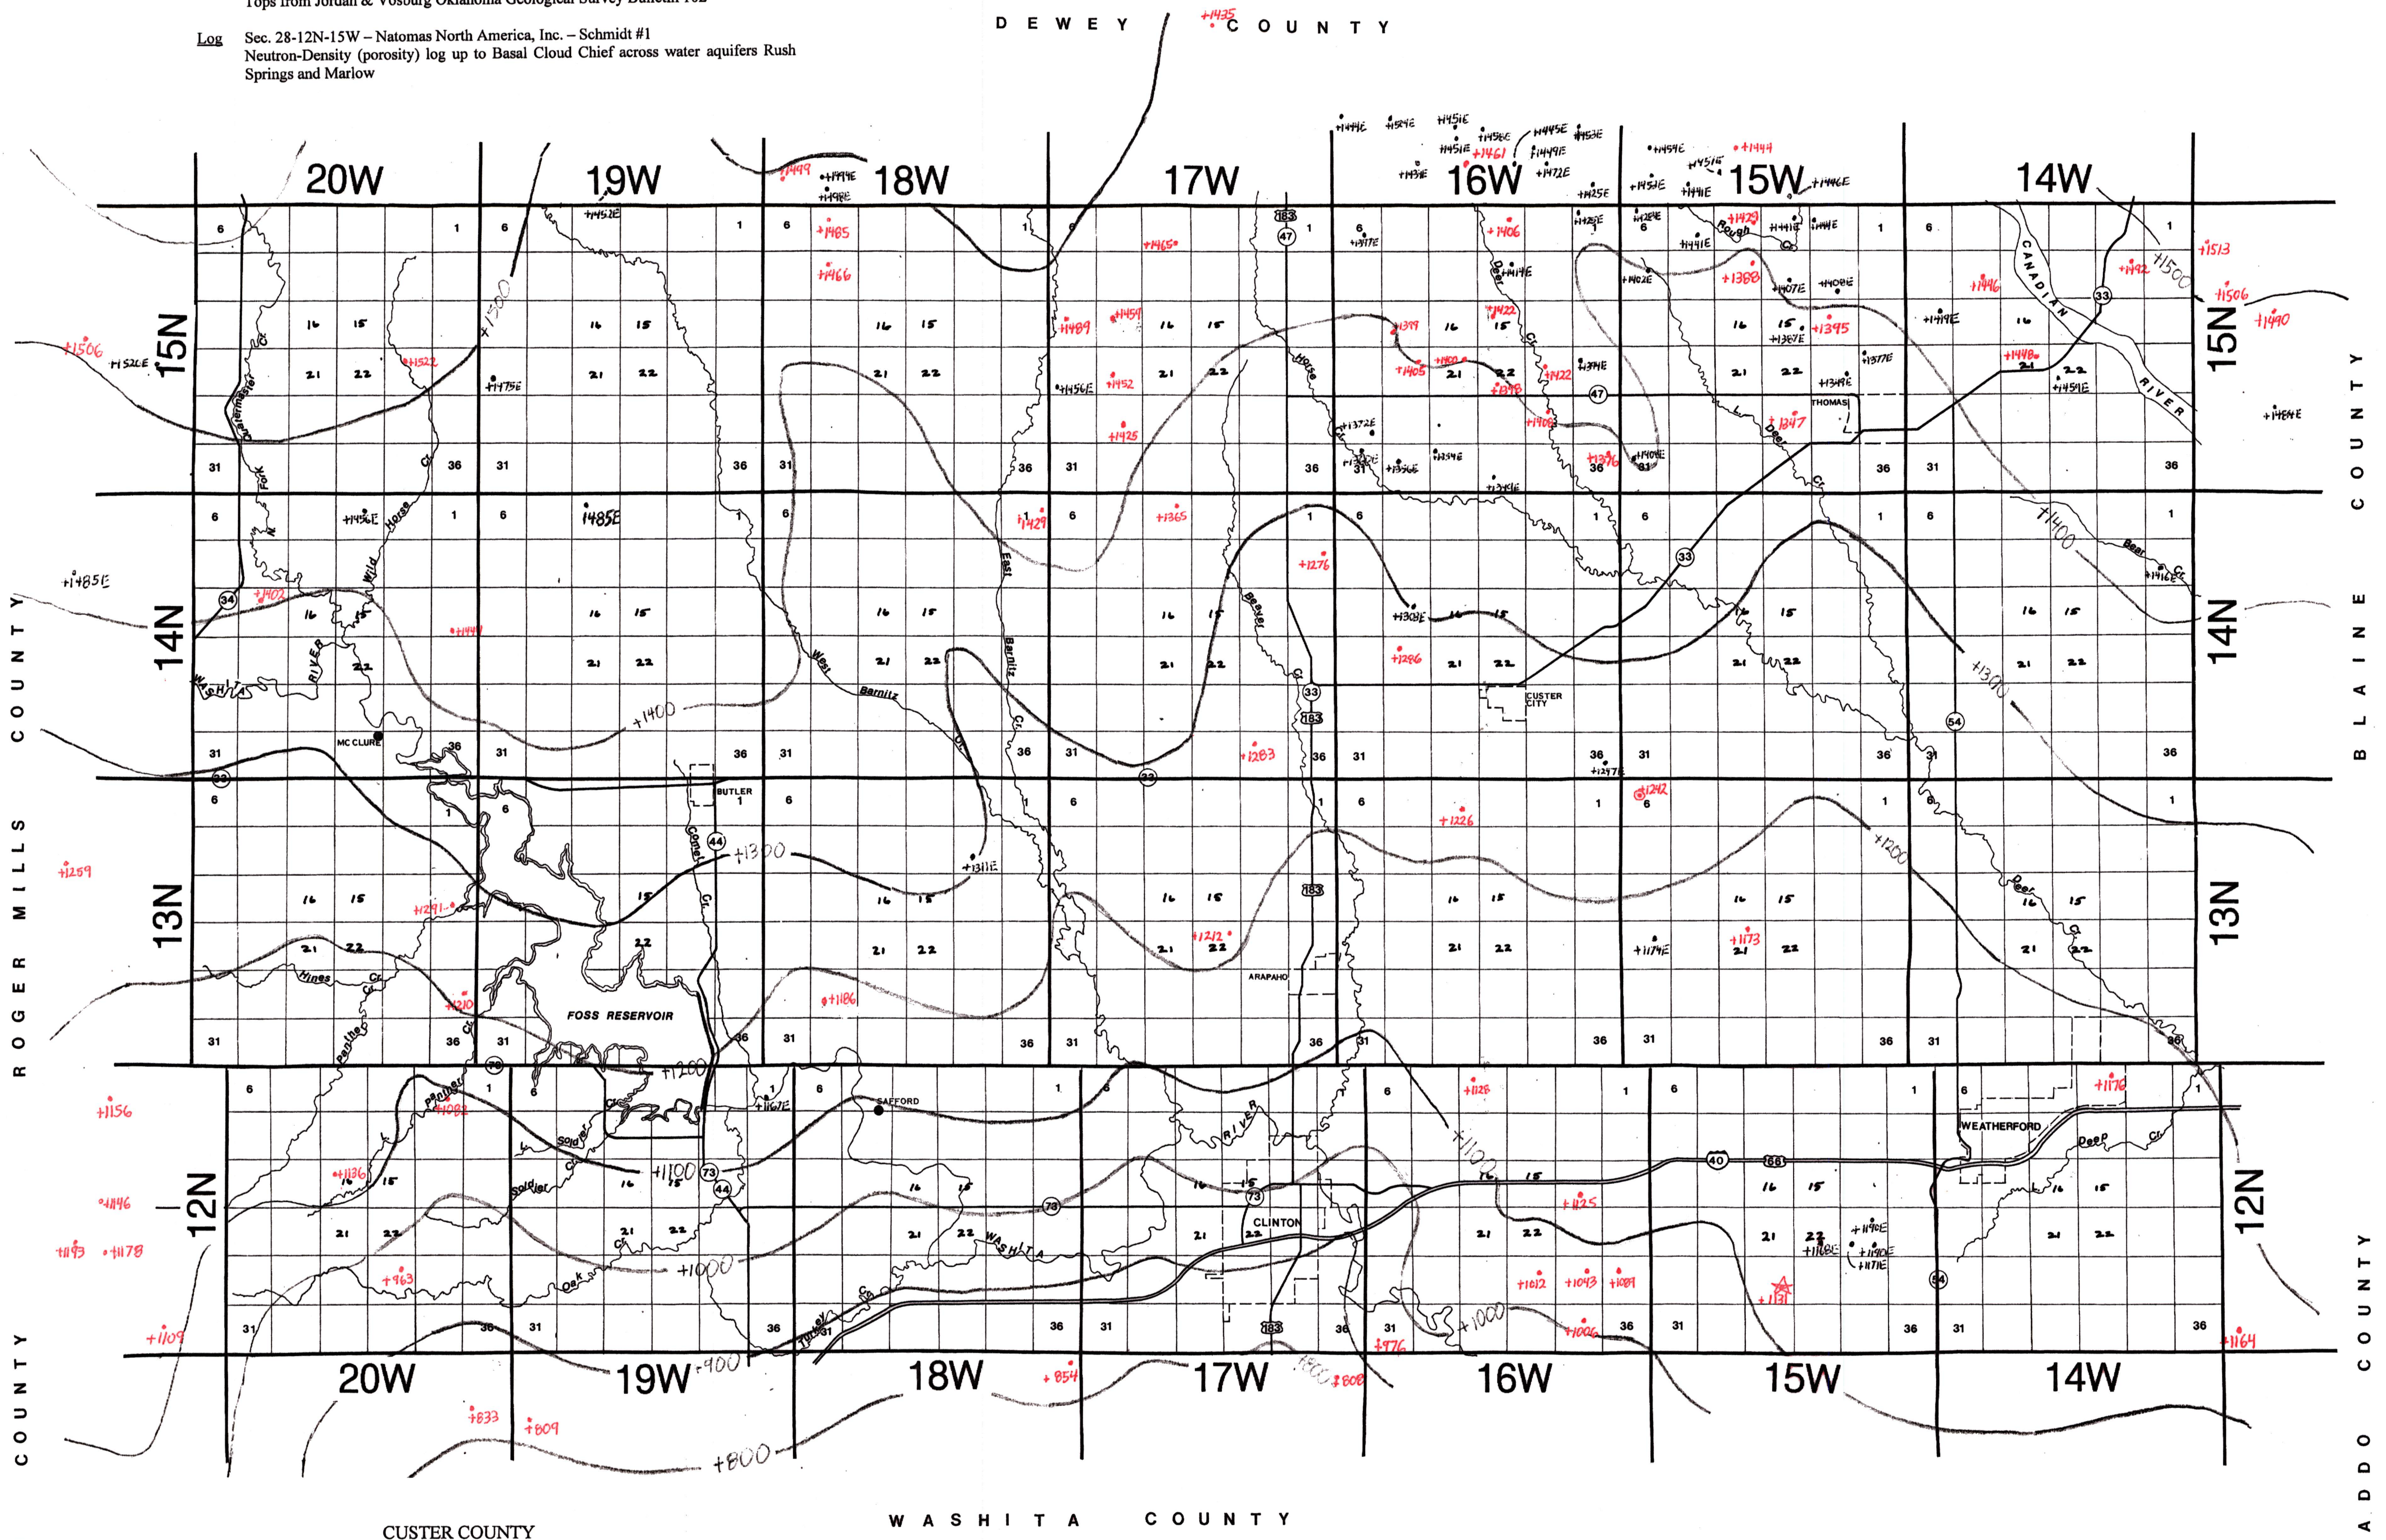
Tops from Jordan & Vosburg Oklahoma Geological Survey Bulletin 102

Log Sec. 28-12N-15W – Natomas North America, Inc. – Schmidt #1
Neutron-Density (porosity) log up to Basal Cloud Chief across water aquifers Rush Springs and Marlow

DEWEY COUNTY

20W 19W 18W 17W 16W 15W 14W

15N 14N 13N 12N

ROGER MILLS COUNTY

BLAINE COUNTY

CADDO COUNTY

WASHITA COUNTY

CUSTER COUNTY

CANADIAN RIVER

WASHITA RIVER

FOSS RESERVOIR

MC CLURE

BUTLER

THOMAS

CUSTER CITY

ARAPAHO

CLINTON

WEATHERFORD

SAFFORD

+1500 +1400 +1300 +1200 +1100 +1000 +900 +800

+1506 +1522 +1485E +1402 +1444 +1259 +1291 +1210 +1156 +1146 +1193 +1178 +1109 +1136 +963 +1082 +833 +809 +1449 +1485 +1466 +1465 +1489 +1459 +1452 +1425 +1429 +1365 +1276 +1283 +1311E +1186 +1212 +854 +808 +976 +1226 +1242 +1128 +1125 +1012 +1043 +1089 +1006 +1131 +1173 +1174E +1176 +1164 +1406 +1422 +1399 +1405 +1400 +1398 +1422 +1408 +1396 +1308E +1296 +1429 +1388 +1395 +1347 +1446 +1448 +1492 +1513 +1506 +1490 +1461 +1444 +1435